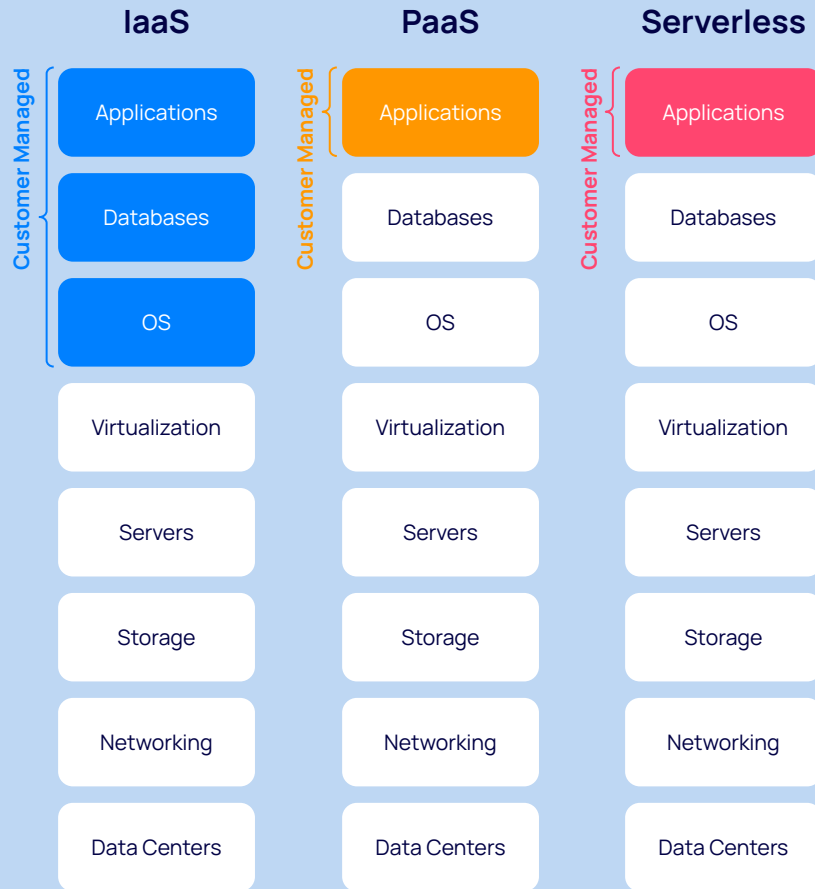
IaaS

Customer Managed

Applications

Databases

OS

Virtualization

Servers

Storage

Networking

Data Centers

PaaS

Customer Managed

Applications

Databases

OS

Virtualization

Servers

Storage

Networking

Data Centers

Serverless

Customer Managed

Applications

Databases

OS

Virtualization

Servers

Storage

Networking

Data Centers